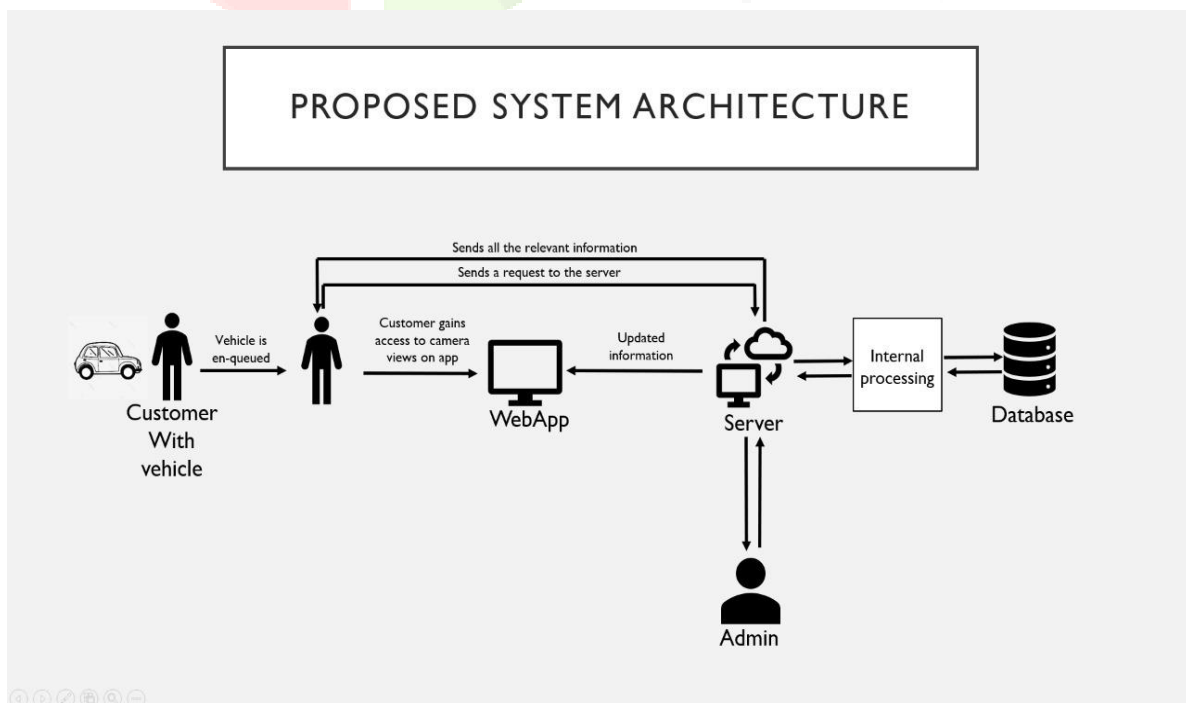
PROPOSED SYSTEM ARCHITECTURE

Sends all the relevant information

Sends a request to the server

Vehicle is en-queued

Customer gains access to camera views on app

Updated information

Internal processing

Customer With vehicle

WebApp

Server

Database

Admin